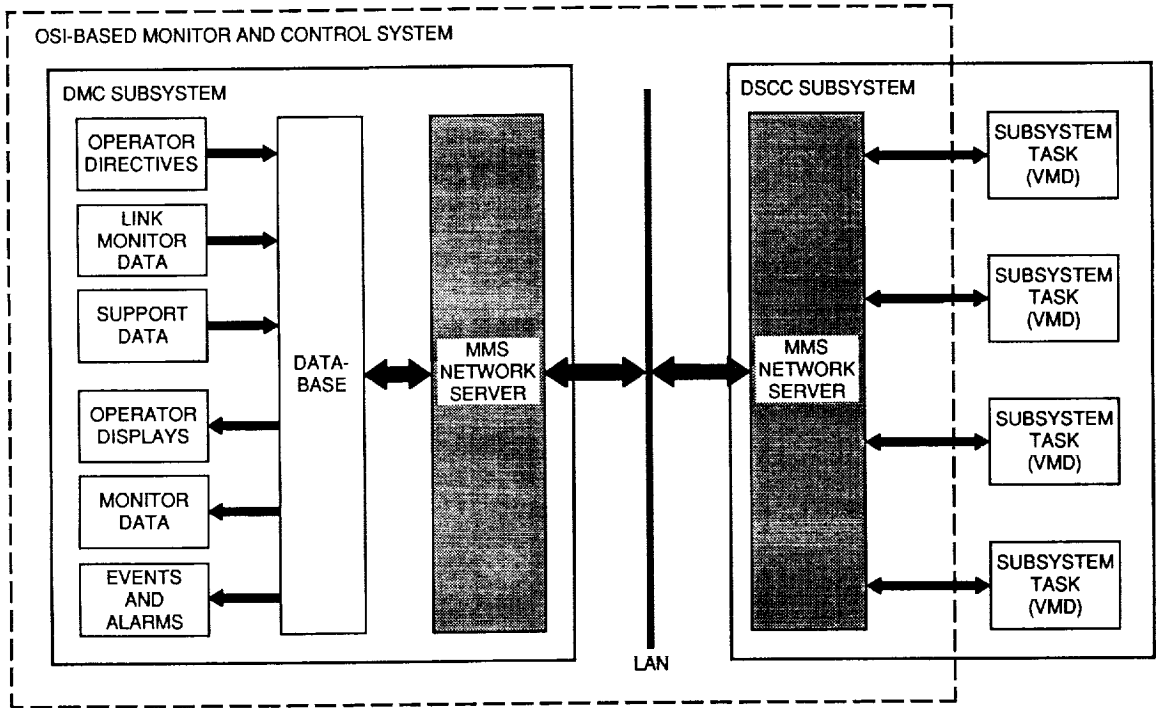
OSI-BASED MONITOR AND CONTROL SYSTEM

DMC SUBSYSTEM

OPERATOR DIRECTIVES

LINK MONITOR DATA

SUPPORT DATA

OPERATOR DISPLAYS

MONITOR DATA

EVENTS AND ALARMS

DATA-BASE

MMS NETWORK SERVER

LAN

DSCC SUBSYSTEM

MMS NETWORK SERVER

SUBSYSTEM TASK (VMD)

SUBSYSTEM TASK (VMD)

SUBSYSTEM TASK (VMD)

SUBSYSTEM TASK (VMD)